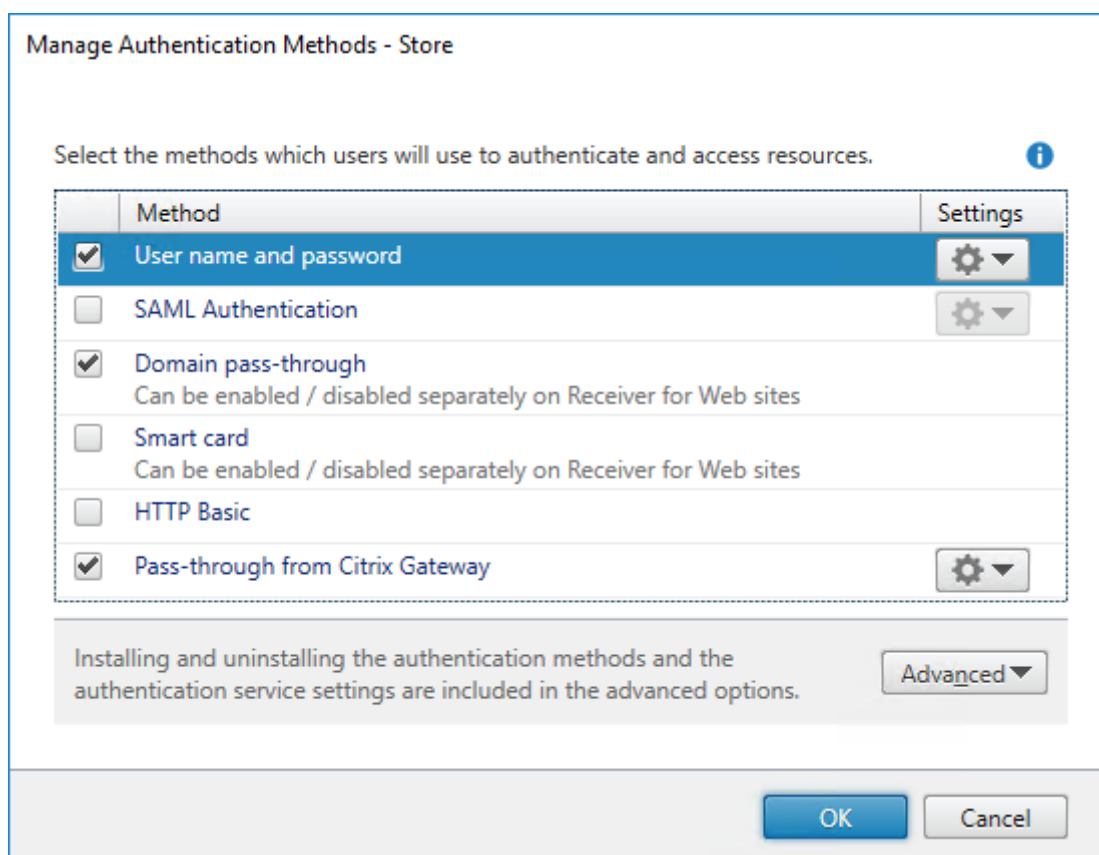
Manage Authentication Methods - Store

Select the methods which users will use to authenticate and access resources.

| | Method | Settings |
|---|---|---|
| ☑ | User name and password | |
| ☐ | SAML Authentication | |
| ☑ | Domain pass-through<br>Can be enabled / disabled separately on Receiver for Web sites | |
| ☐ | Smart card<br>Can be enabled / disabled separately on Receiver for Web sites | |
| ☐ | HTTP Basic | |
| ☑ | Pass-through from Citrix Gateway | |

Installing and uninstalling the authentication methods and the authentication service settings are included in the advanced options.

Advanced

OK

Cancel